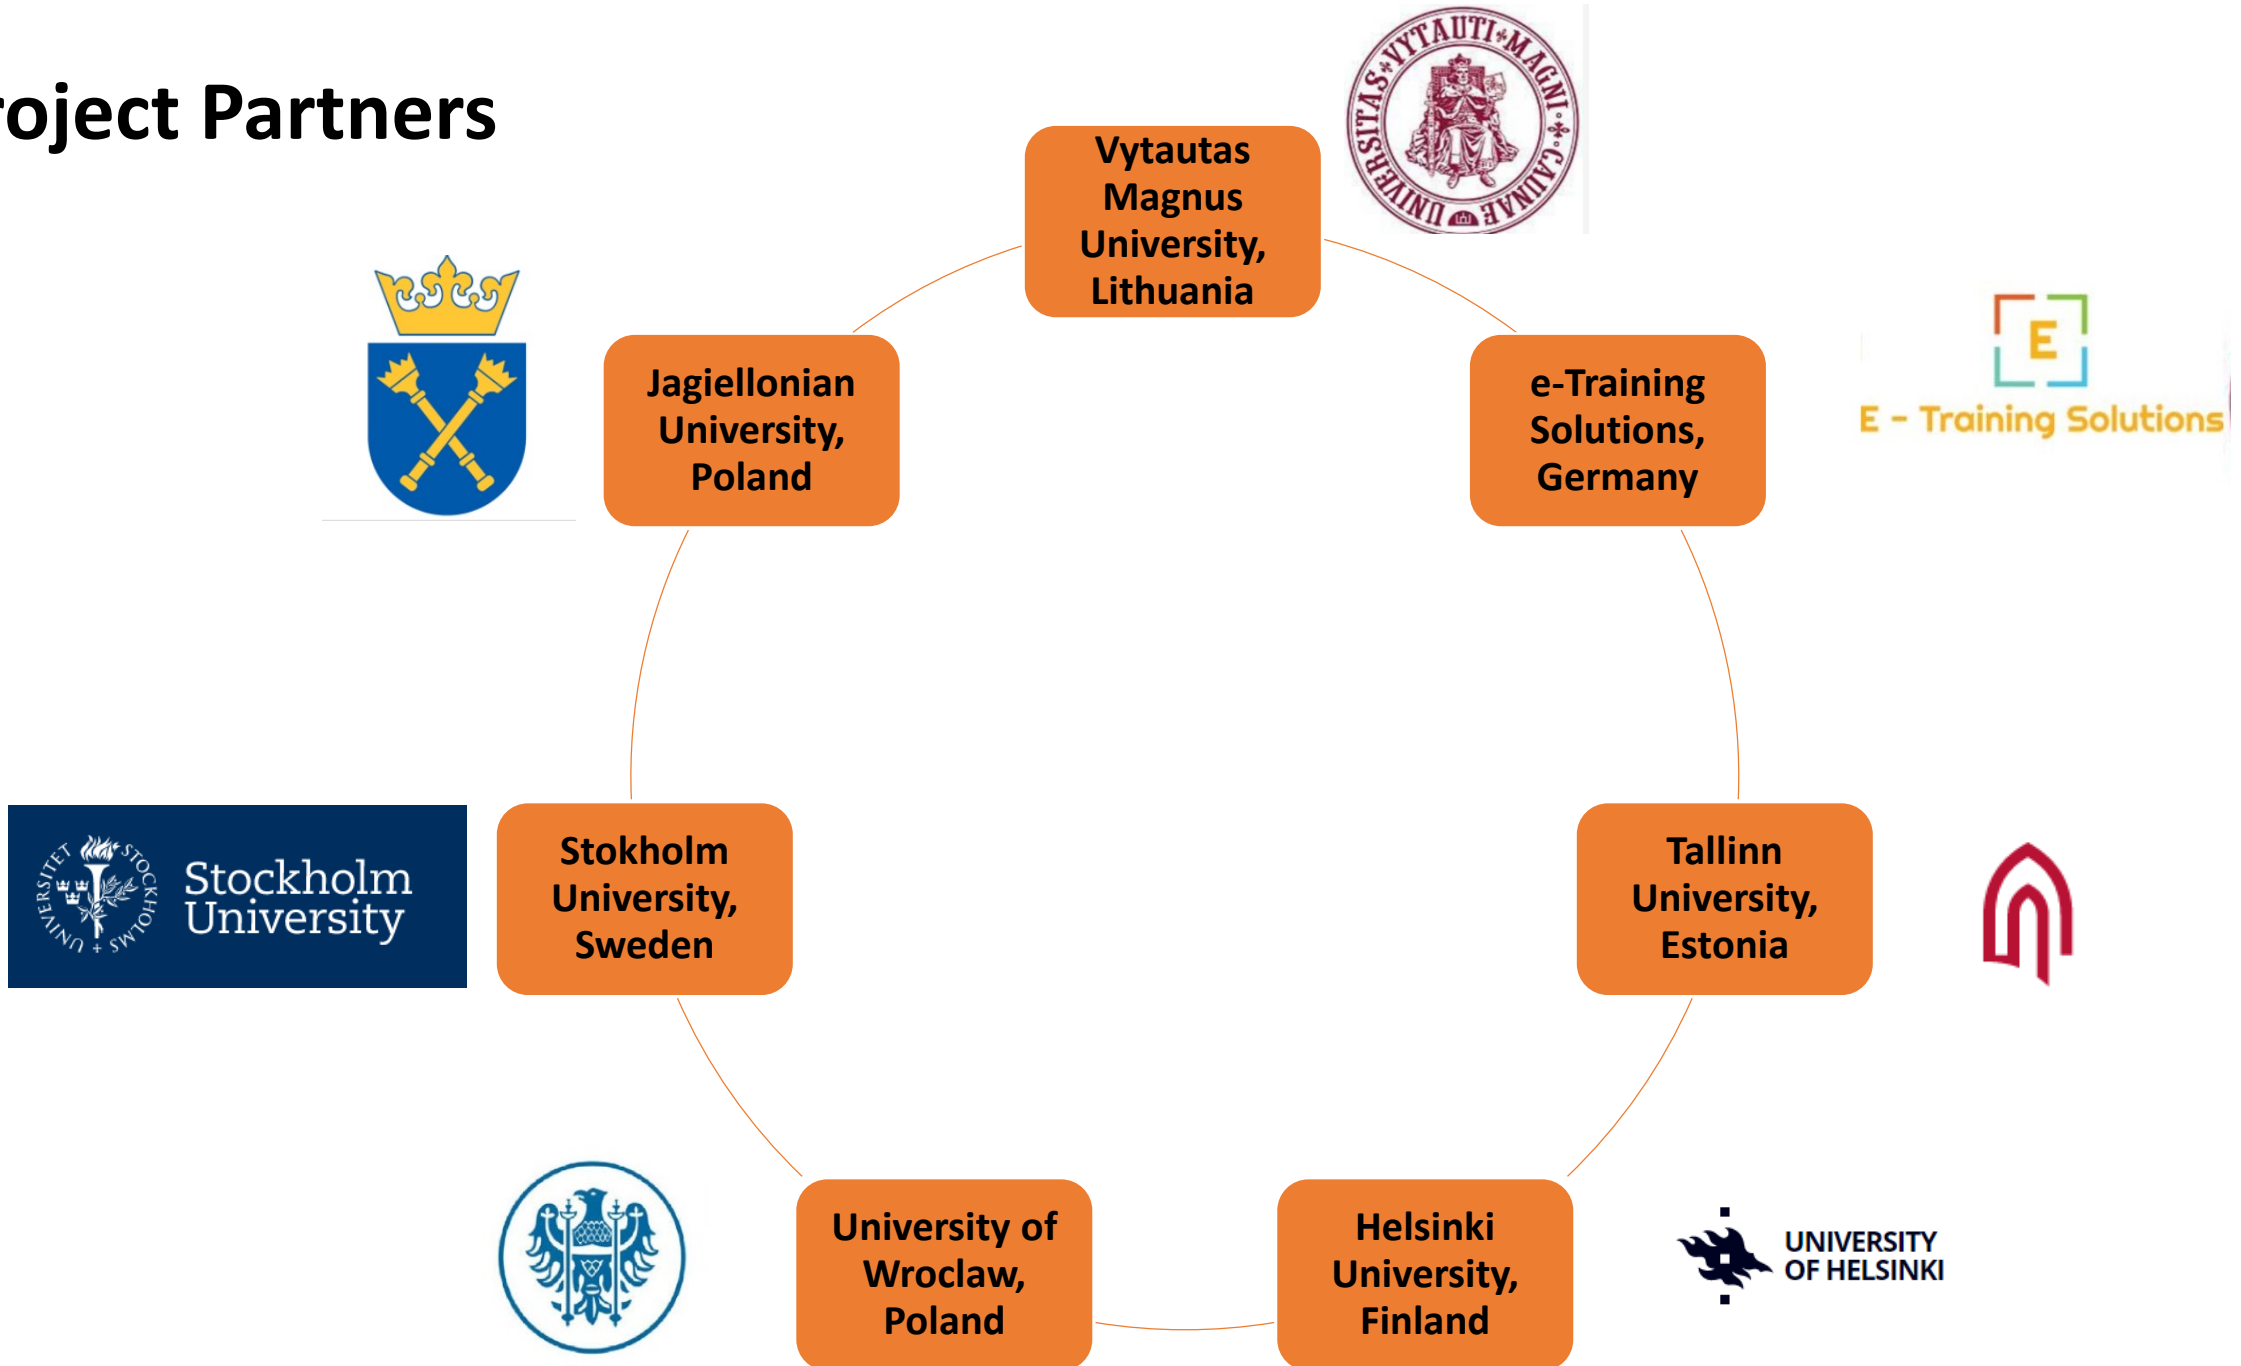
roject Partners

Vytautas Magnus University, Lithuania

UNIVERSITAS VYTAUTI MAGNI CAUNAE

Jagiellonian University, Poland

e-Training Solutions, Germany

E

E - Training Solutions

UNIVERSITET STOCKHOLMS

Stockholm University

Stokholm University, Sweden

Tallinn University, Estonia

University of Wroclaw, Poland

Helsinki University, Finland

UNIVERSITY OF HELSINKI